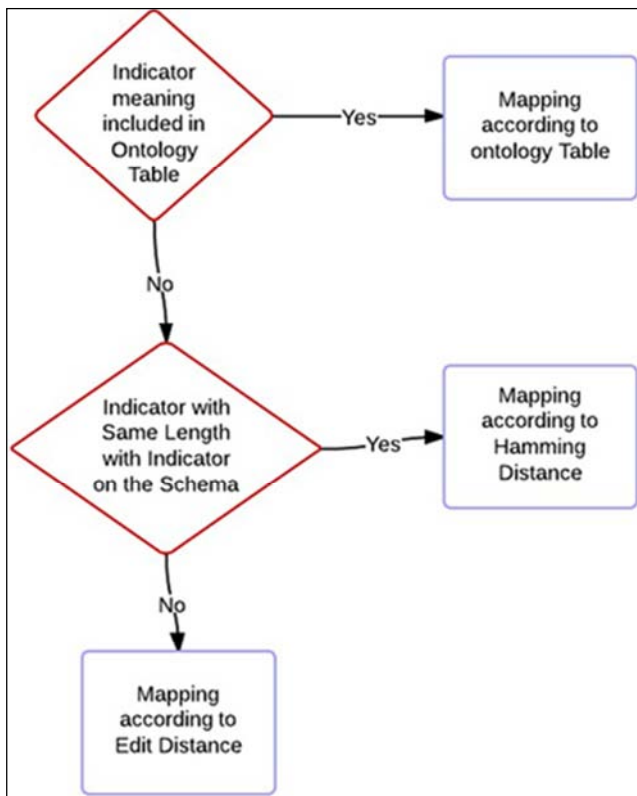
Indicator meaning included in Ontology Table

Yes

Mapping according to ontology Table

No

Indicator with Same Length with Indicator on the Schema

Yes

Mapping according to Hamming Distance

No

Mapping according to Edit Distance